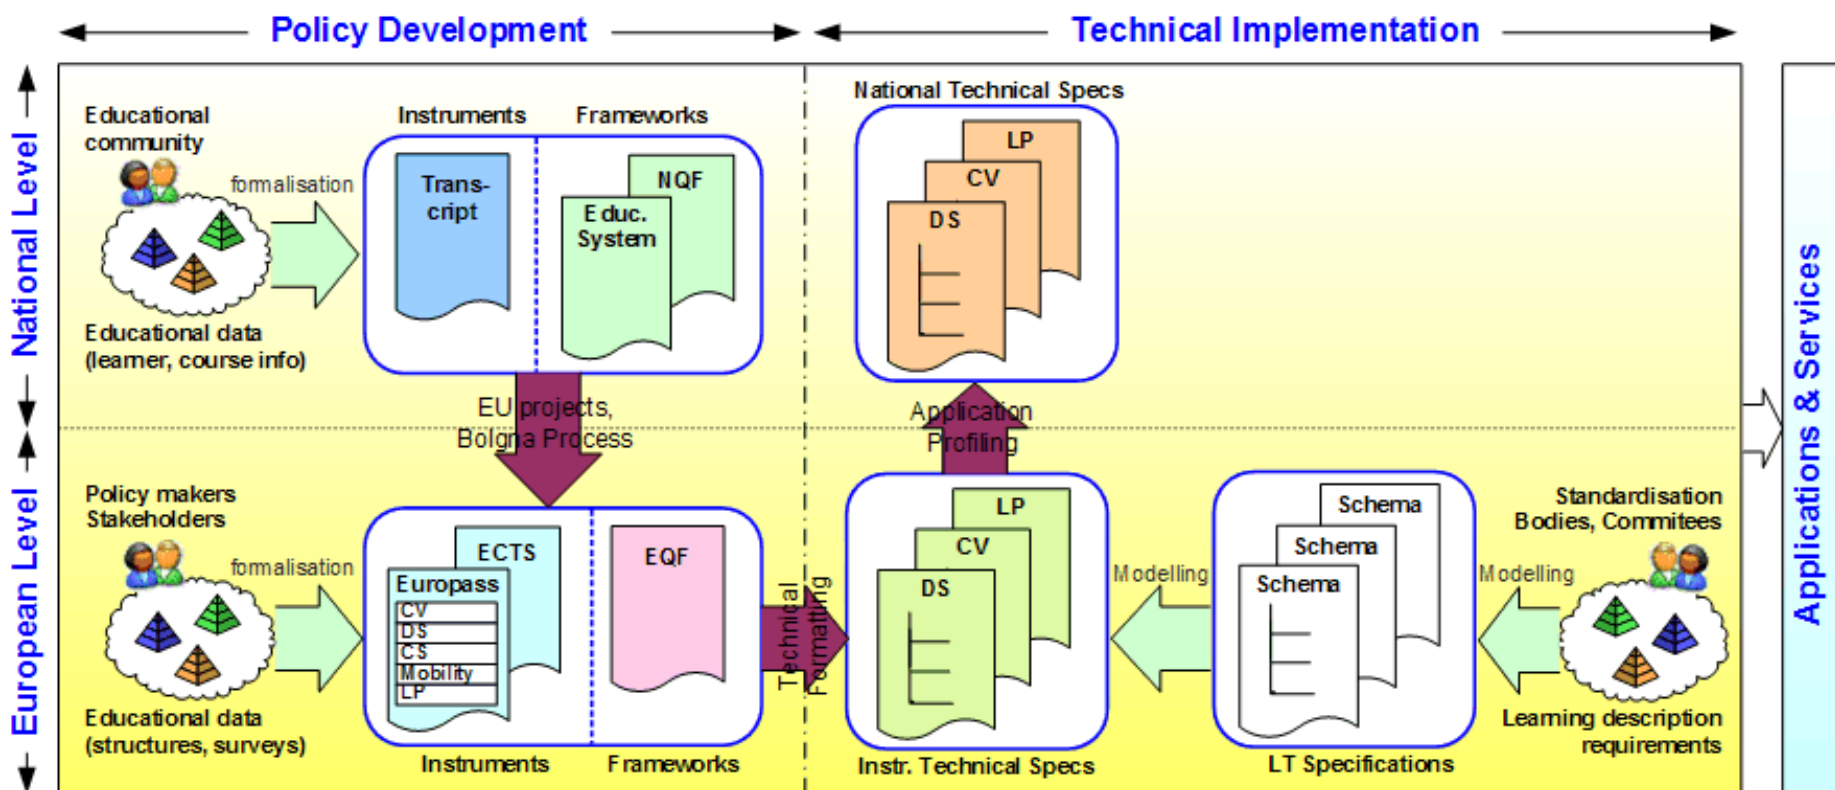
Policy Development

Technical Implementation

National Level

European Level

Applications & Services

Educational community

formalisation

Educational data (learner, course info)

Instruments

Frameworks

Trans-cript

NQF

Educ. System

National Technical Specs

LP

CV

DS

EU projects, Bolgna Process

Application Profiling

Policy makers Stakeholders

formalisation

Educational data (structures, surveys)

ECTS

Europass

CV

DS

CS

Mobility

LP

EQF

Instruments

Frameworks

Technical Formatting

LP

CV

DS

Instr. Technical Specs

Modelling

Schema

Schema

Schema

LT Specifications

Modelling

Standardisation Bodies, Commitees

Learning description requirements